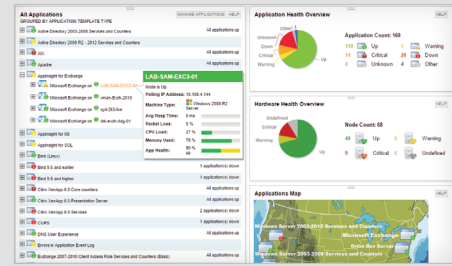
All Applications
GROUPED BY APPLICATION TEMPLATE TYPE
MANAGE APPLICATIONS HELP

Active Directory 2003-2008 Services and Counters — All applications up
Active Directory 2008 R2 - 2012 Services and Counters — All applications up
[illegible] — All applications up
Apache — All applications up
AppInsight for Exchange
Microsoft Exchange on LAB-SAM-EXC3-01
Microsoft Exchange on vman-Exch-2010
Microsoft Exchange on sys-263-ilex
Microsoft Exchange on lab-exch-dag-01
AppInsight for IIS
AppInsight for SQL
Bind (Linux) — All applications up
Bind 9.5 and earlier — 1 application(s) down
Bind 9.6 and newer — All applications up
Citrix XenApp 5.0 Core counters — All applications up
Citrix XenApp 6.5 Presentation Server — All applications up
Citrix XenApp 6.5 Services — 2 application(s) down
CUPS — 1 application(s) down
DHCP User Experience — All applications up
Errors in Application Event Log — All applications up
Exchange 2007-2010 Client Access Role Services and Counters (Basic) — All applications up

LAB-SAM-EXC3-01
Node is Up
Polling IP Address: 10.199.4.144
Machine Type: Windows 2008 R2 Server
Avg Resp Time: 3 ms
Packet Loss: 0 %
CPU Load: 27 %
Memory Used: 70 %
App Health: Up

Application Health Overview
HELP
Critical
Down
Unknown
Warning
Up
Application Count: 160
110 Up
14 Critical
4 Unknown
5 Warning
28 Down
2 Other

Hardware Health Overview
HELP
Undefined
Critical
Warning
Up
Node Count: 65
40 Up
9 Critical
0 Warning
16 Undefined

Applications Map
HELP
Windows Server 2003-2012 Services and Counters
Microsoft Exchange
Orion Box Server
Windows Server 2003-2008 Services and Counters